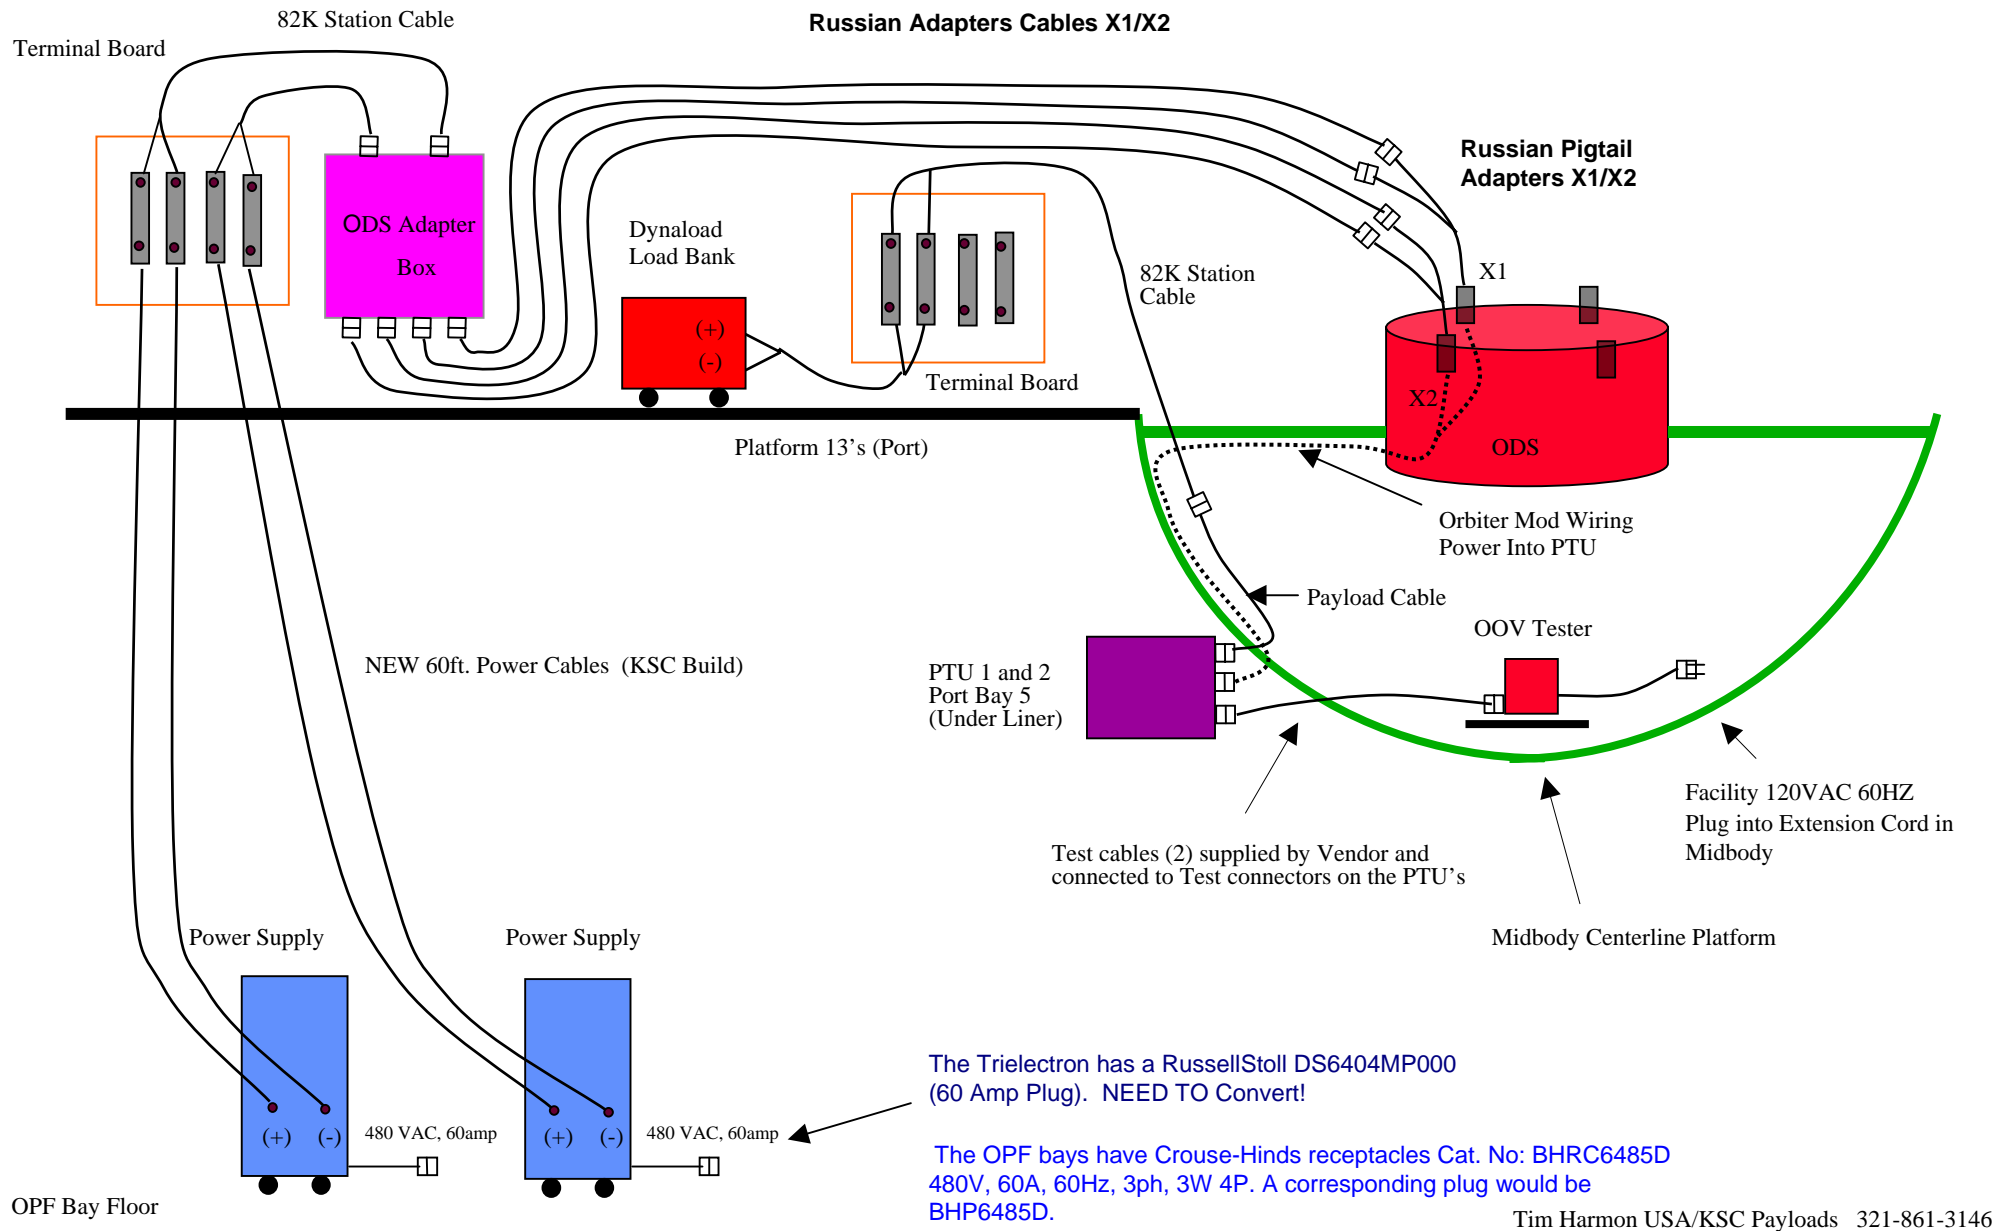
82K Station Cable

Russian Adapters Cables X1/X2

Terminal Board

ODS Adapter Box

Russian Pigtail Adapters X1/X2

Dynaload Load Bank

(+)
(-)

82K Station Cable

X1

X2

Terminal Board

ODS

Platform 13's (Port)

Orbiter Mod Wiring Power Into PTU

Payload Cable

OOV Tester

NEW 60ft. Power Cables (KSC Build)

PTU 1 and 2
Port Bay 5
(Under Liner)

Facility 120VAC 60HZ
Plug into Extension Cord in Midbody

Test cables (2) supplied by Vendor and connected to Test connectors on the PTU's

Midbody Centerline Platform

Power Supply

Power Supply

(+) (-)

480 VAC, 60amp

(+) (-)

480 VAC, 60amp

The Trielectron has a RussellStoll DS6404MP000 (60 Amp Plug). NEED TO Convert!

The OPF bays have Crouse-Hinds receptacles Cat. No: BHRC6485D 480V, 60A, 60Hz, 3ph, 3W 4P. A corresponding plug would be BHP6485D.

OPF Bay Floor

Tim Harmon USA/KSC Payloads 321-861-3146